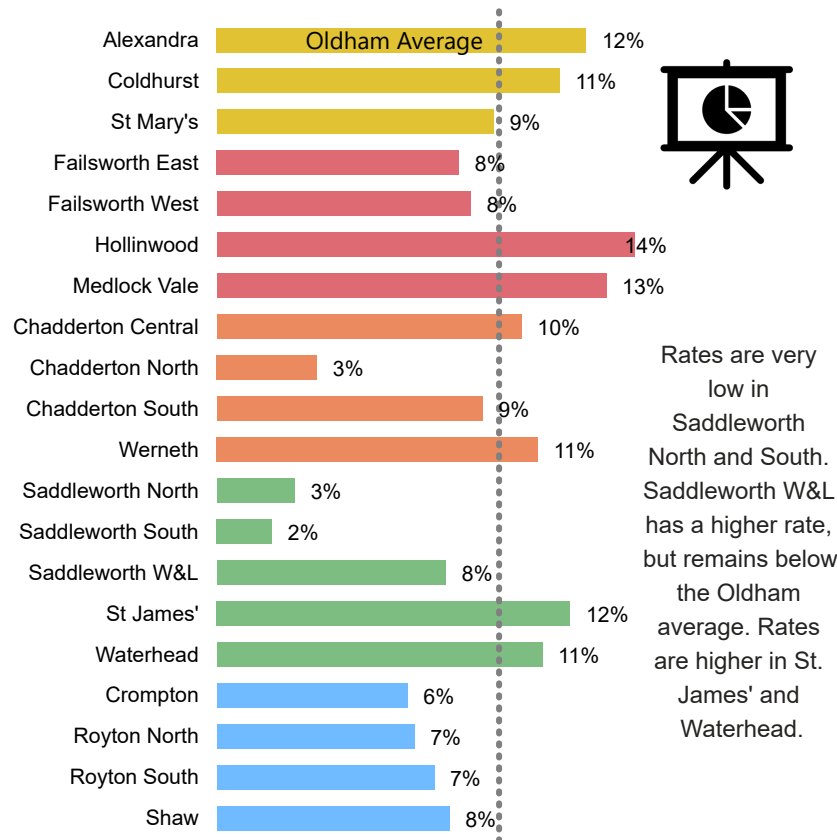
Oldham Average

| | |
|---|---|
| Alexandra | 12% |
| Coldhurst | 11% |
| St Mary's | 9% |
| Failsworth East | 8% |
| Failsworth West | 8% |
| Hollinwood | 14% |
| Medlock Vale | 13% |
| Chadderton Central | 10% |
| Chadderton North | 3% |
| Chadderton South | 9% |
| Werneth | 11% |
| Saddleworth North | 3% |
| Saddleworth South | 2% |
| Saddleworth W&L | 8% |
| St James' | 12% |
| Waterhead | 11% |
| Crompton | 6% |
| Royton North | 7% |
| Royton South | 7% |
| Shaw | 8% |

Rates are very low in Saddleworth North and South. Saddleworth W&L has a higher rate, but remains below the Oldham average. Rates are higher in St. James' and Waterhead.